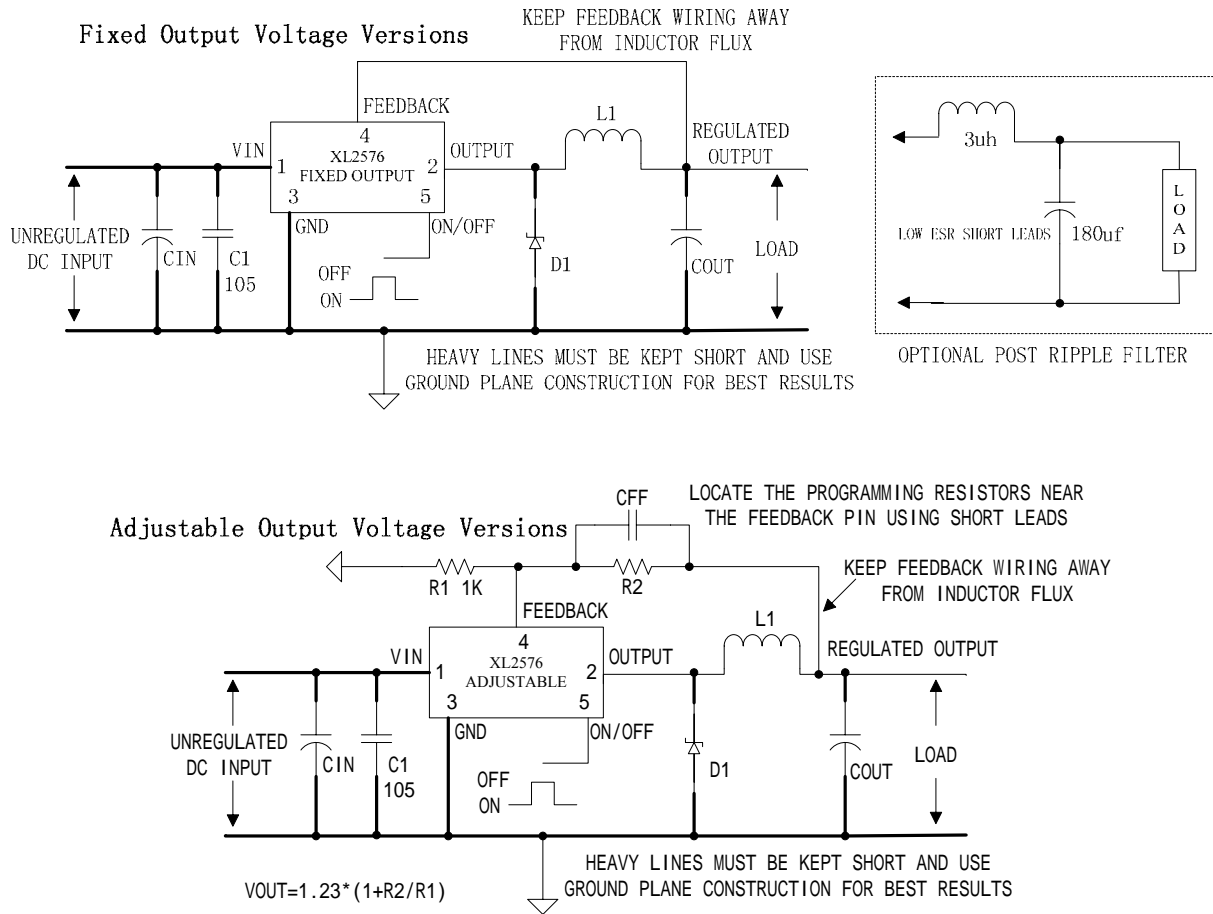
Fixed Output Voltage Versions

KEEP FEEDBACK WIRING AWAY FROM INDUCTOR FLUX

FEEDBACK

4

XL2576 FIXED OUTPUT

VIN 1

2 OUTPUT

3

5

GND

ON/OFF

L1

REGULATED OUTPUT

UNREGULATED DC INPUT

CIN

C1 105

OFF

ON

D1

COUT

LOAD

HEAVY LINES MUST BE KEPT SHORT AND USE GROUND PLANE CONSTRUCTION FOR BEST RESULTS

3uh

LOW ESR SHORT LEADS

180uf

LOAD

OPTIONAL POST RIPPLE FILTER

Adjustable Output Voltage Versions

CFF

LOCATE THE PROGRAMMING RESISTORS NEAR THE FEEDBACK PIN USING SHORT LEADS

R1 1K

R2

KEEP FEEDBACK WIRING AWAY FROM INDUCTOR FLUX

FEEDBACK

4

XL2576 ADJUSTABLE

VIN 1

2 OUTPUT

3

5

GND

ON/OFF

L1

REGULATED OUTPUT

UNREGULATED DC INPUT

CIN

C1 105

OFF

ON

D1

COUT

LOAD

HEAVY LINES MUST BE KEPT SHORT AND USE GROUND PLANE CONSTRUCTION FOR BEST RESULTS

VOUT=1.23*(1+R2/R1)